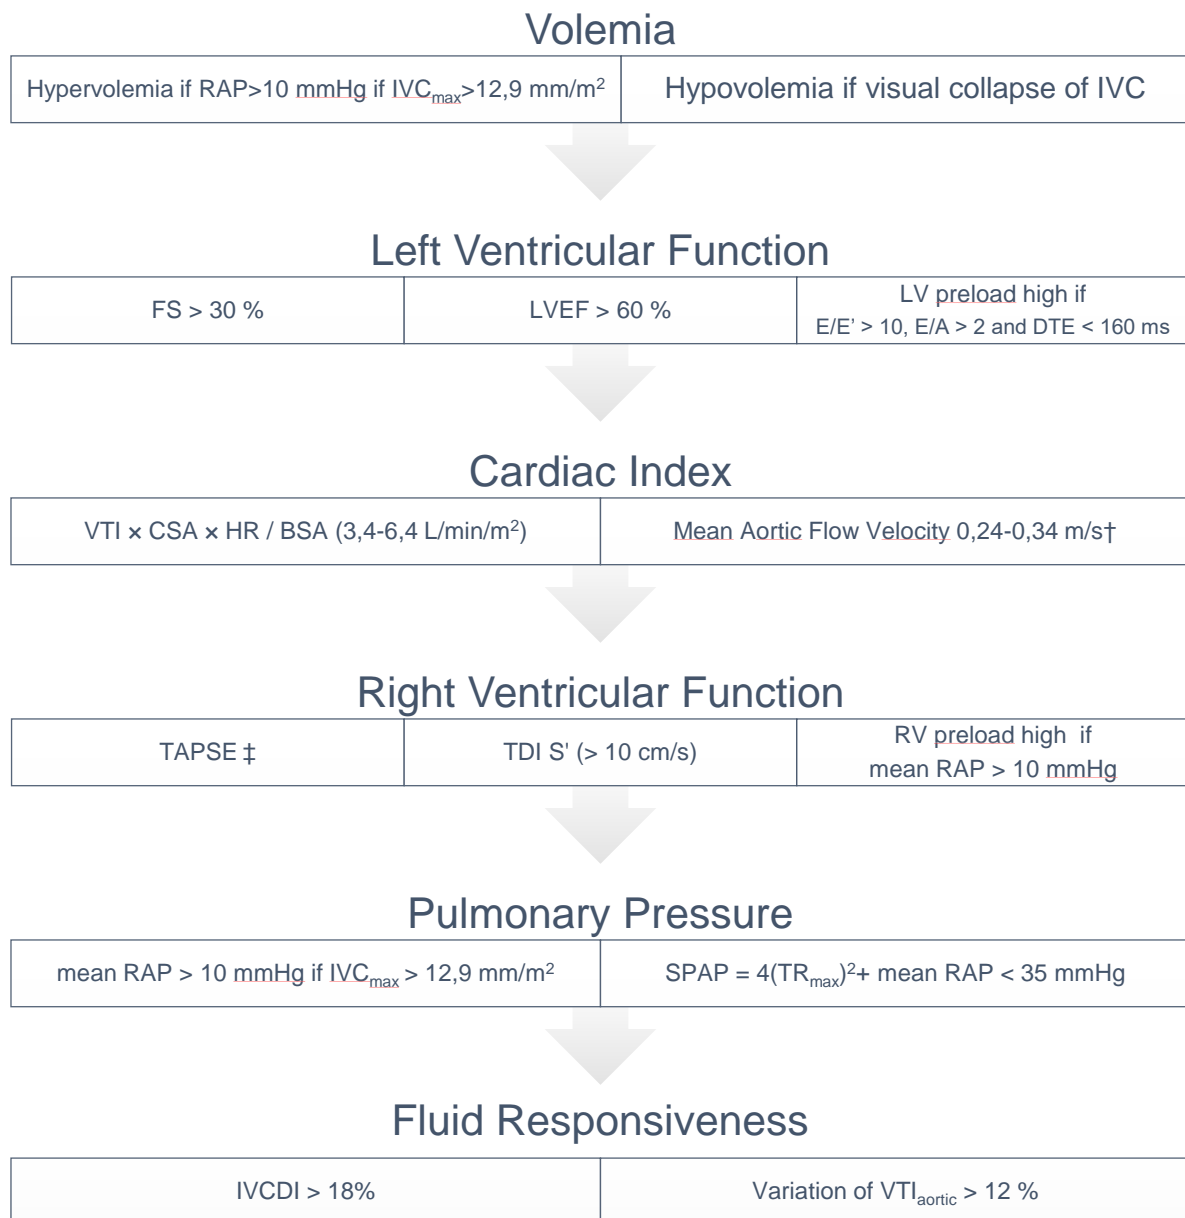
Volemia

| Hypervolemia if RAP>10 mmHg if IVC$_{max}$>12,9 mm/m$^2$ | Hypovolemia if visual collapse of IVC |
|---|---|

Left Ventricular Function

| FS > 30 % | LVEF > 60 % | LV preload high if E/E' > 10, E/A > 2 and DTE < 160 ms |
|---|---|---|

Cardiac Index

| VTI × CSA × HR / BSA (3,4-6,4 L/min/m$^2$) | Mean Aortic Flow Velocity 0,24-0,34 m/s† |
|---|---|

Right Ventricular Function

| TAPSE ‡ | TDI S' (> 10 cm/s) | RV preload high if mean RAP > 10 mmHg |
|---|---|---|

Pulmonary Pressure

| mean RAP > 10 mmHg if IVC$_{max}$ > 12,9 mm/m$^2$ | SPAP = 4(TR$_{max}$)$^2$+ mean RAP < 35 mmHg |
|---|---|

Fluid Responsiveness

| IVCDI > 18% | Variation of VTI$_{aortic}$ > 12 % |
|---|---|